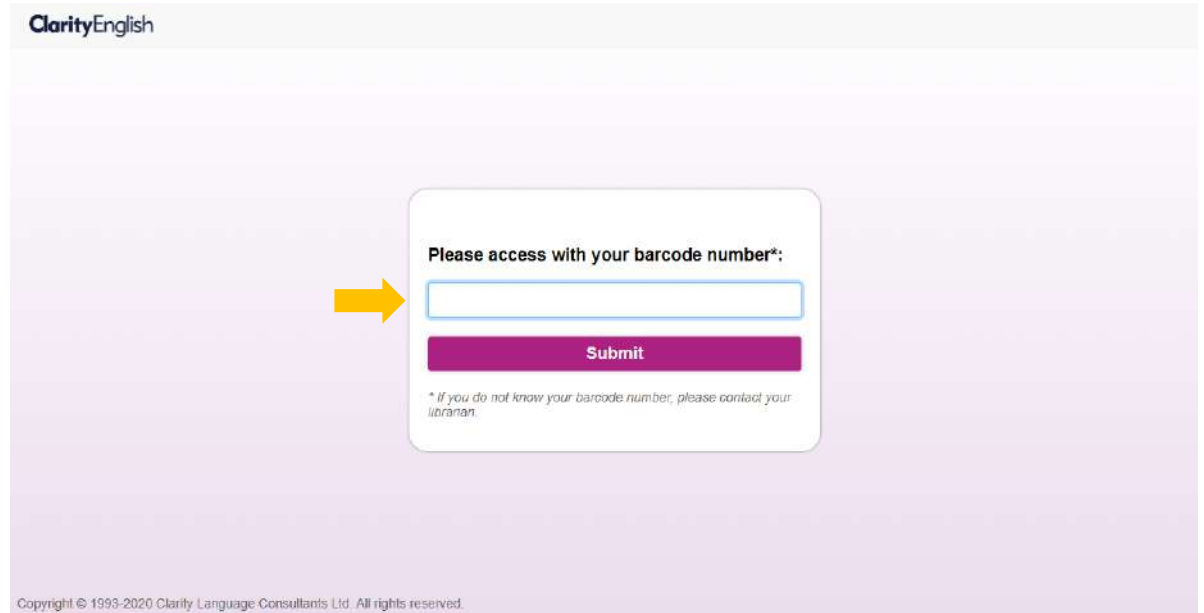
ClarityEnglish

Please access with your barcode number*:

Submit

* If you do not know your barcode number, please contact your librarian.

Copyright © 1993-2020 Clarity Language Consultants Ltd. All rights reserved.